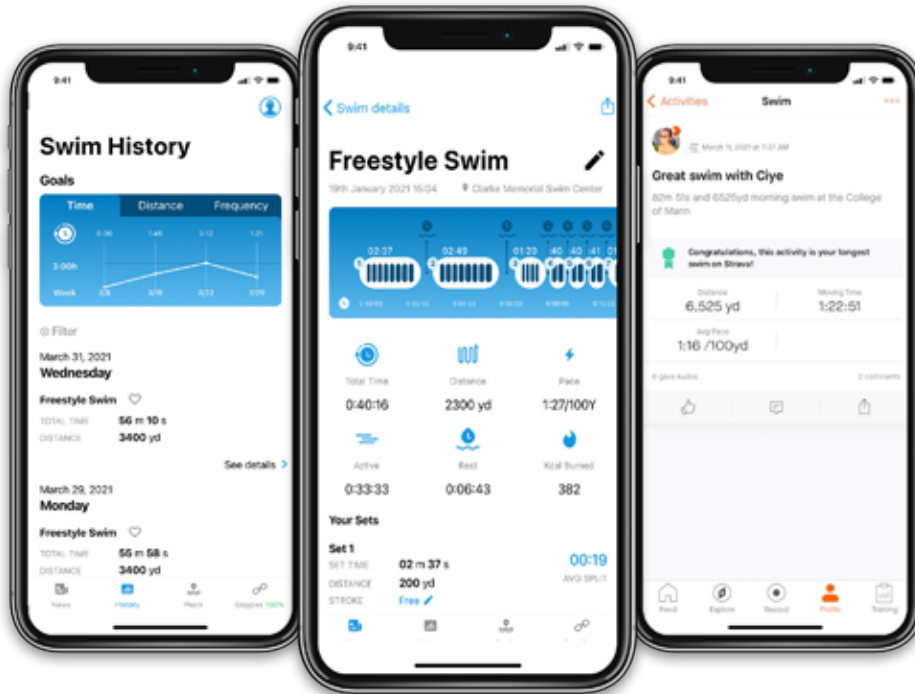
9:41

Swim History

Goals

| Time | Distance | Frequency |
|---|---|---|

0:36 1:45 3:12 1:21

3:00h

Week 3/8 3/16 3/23 3/29

Filter

March 31, 2021
Wednesday

Freestyle Swim

TOTAL TIME 56 m 10 s
DISTANCE 3400 yd

See details

March 29, 2021
Monday

Freestyle Swim

TOTAL TIME 55 m 58 s
DISTANCE 3400 yd

News History Pools Goggles 100%

9:41

Swim details

Freestyle Swim

19th January 2021 16:04 Clarke Memorial Swim Center

02:37 02:49 01:20 :40 :40 :41 01

Total Time 0:40:16
Distance 2300 yd
Pace 1:27/100Y
Active 0:33:33
Rest 0:06:43
Kcal Burned 382

Your Sets

Set 1
SET TIME 02 m 37 s
DISTANCE 200 yd
STROKE Free
00:19
AVG SPLIT

9:41

Activities Swim

March 11, 2021 at 7:37 AM

Great swim with Ciye

82m 51s and 6525yd morning swim at the College of Marin

Congratulations, this activity is your longest swim on Strava!

Distance 6,525 yd
Moving Time 1:22:51
Avg Pace 1:16 /100yd

6 gave kudos 2 comments

Feed Explore Record Profile Training